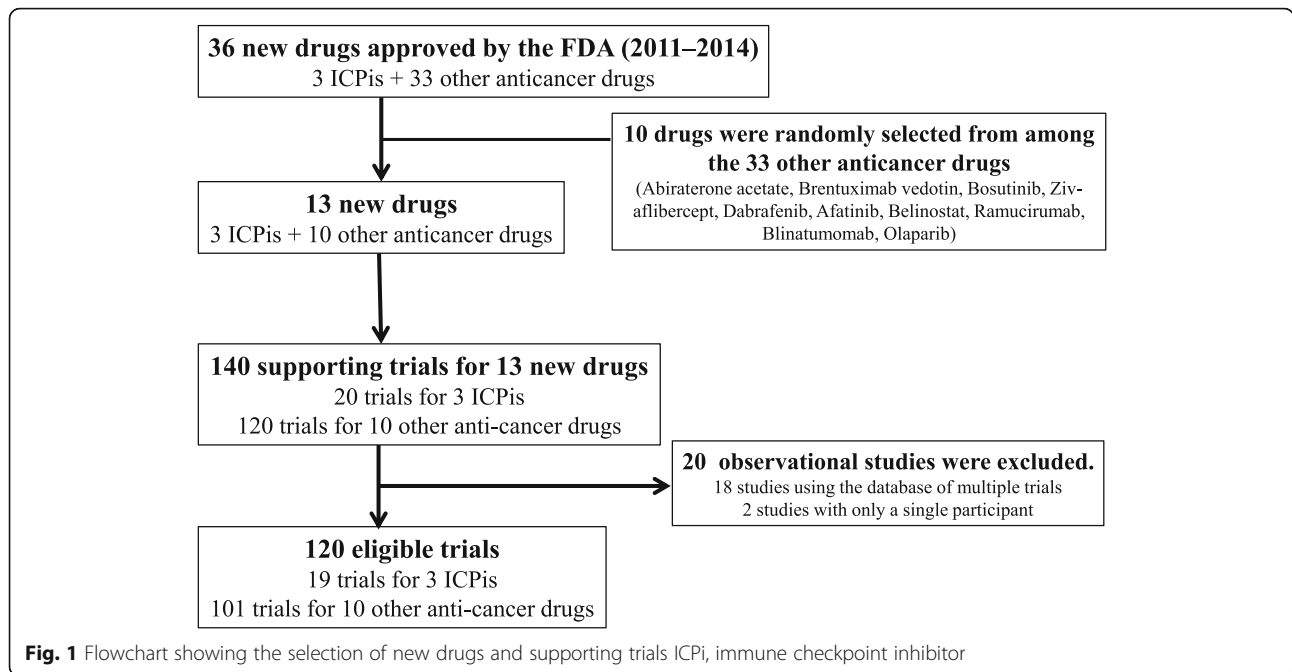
**36 new drugs approved by the FDA (2011–2014)**
3 ICPis + 33 other anticancer drugs

**10 drugs were randomly selected from among the 33 other anticancer drugs**
(Abiraterone acetate, Brentuximab vedotin, Bosutinib, Ziv-aflibercept, Dabrafenib, Afatinib, Belinostat, Ramucirumab, Blinatumomab, Olaparib)

**13 new drugs**
3 ICPis + 10 other anticancer drugs

**140 supporting trials for 13 new drugs**
20 trials for 3 ICPis
120 trials for 10 other anti-cancer drugs

**20 observational studies were excluded.**
18 studies using the database of multiple trials
2 studies with only a single participant

**120 eligible trials**
19 trials for 3 ICPis
101 trials for 10 other anti-cancer drugs

**Fig. 1** Flowchart showing the selection of new drugs and supporting trials ICPi, immune checkpoint inhibitor